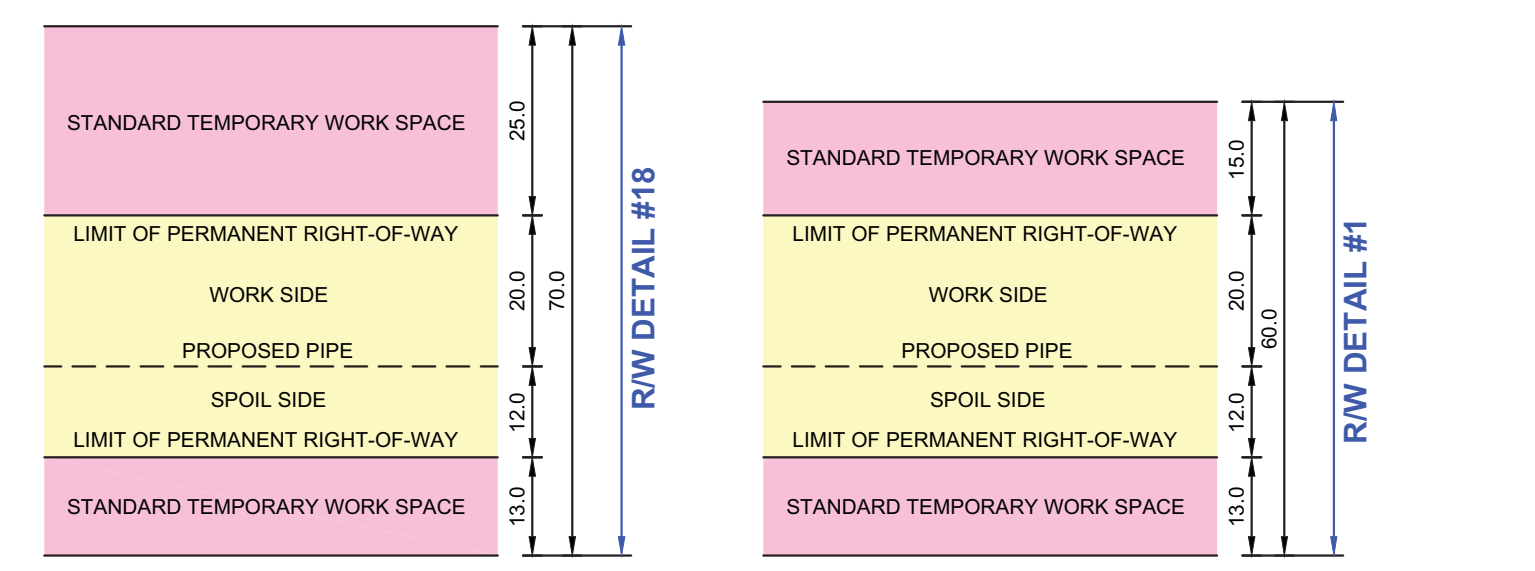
STANDARD TEMPORARY WORK SPACE

LIMIT OF PERMANENT RIGHT-OF-WAY

WORK SIDE

PROPOSED PIPE

SPOIL SIDE

LIMIT OF PERMANENT RIGHT-OF-WAY

STANDARD TEMPORARY WORK SPACE

25.0

20.0

12.0

13.0

70.0

R/W DETAIL #18

STANDARD TEMPORARY WORK SPACE

LIMIT OF PERMANENT RIGHT-OF-WAY

WORK SIDE

PROPOSED PIPE

SPOIL SIDE

LIMIT OF PERMANENT RIGHT-OF-WAY

STANDARD TEMPORARY WORK SPACE

15.0

20.0

12.0

13.0

60.0

R/W DETAIL #1